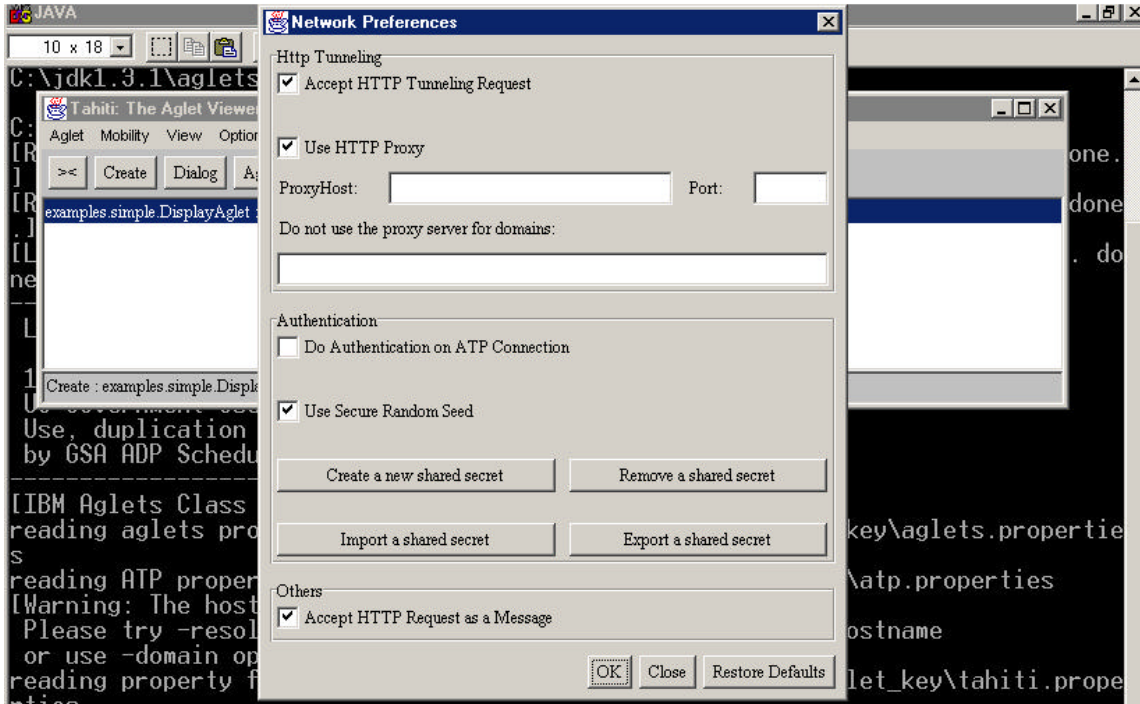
JAVA
10 x 18
C:\jdk1.3.1\aglets
Tahiti: The Aglet Viewer
Aglet Mobility View Option
>< Create Dialog A
examples.simple.DisplayAglet
Create : examples.simple.Displa
C:
[R
]
[R
.]
[L
ne
--
L
1
Us
Use, duplication
by GSA ADP Schedu
[IBM Aglets Class
reading aglets pro
s
reading ATP proper
[Warning: The host
Please try -resol
or use -domain op
reading property f
one.
done
. do
key\aglets.propertie
\atp.properties
ostname
let_key\tahiti.prope

Network Preferences
Http Tunneling
Accept HTTP Tunneling Request
Use HTTP Proxy
ProxyHost: Port:
Do not use the proxy server for domains:
Authentication
Do Authentication on ATP Connection
Use Secure Random Seed
Create a new shared secret
Remove a shared secret
Import a shared secret
Export a shared secret
Others
Accept HTTP Request as a Message
OK Close Restore Defaults